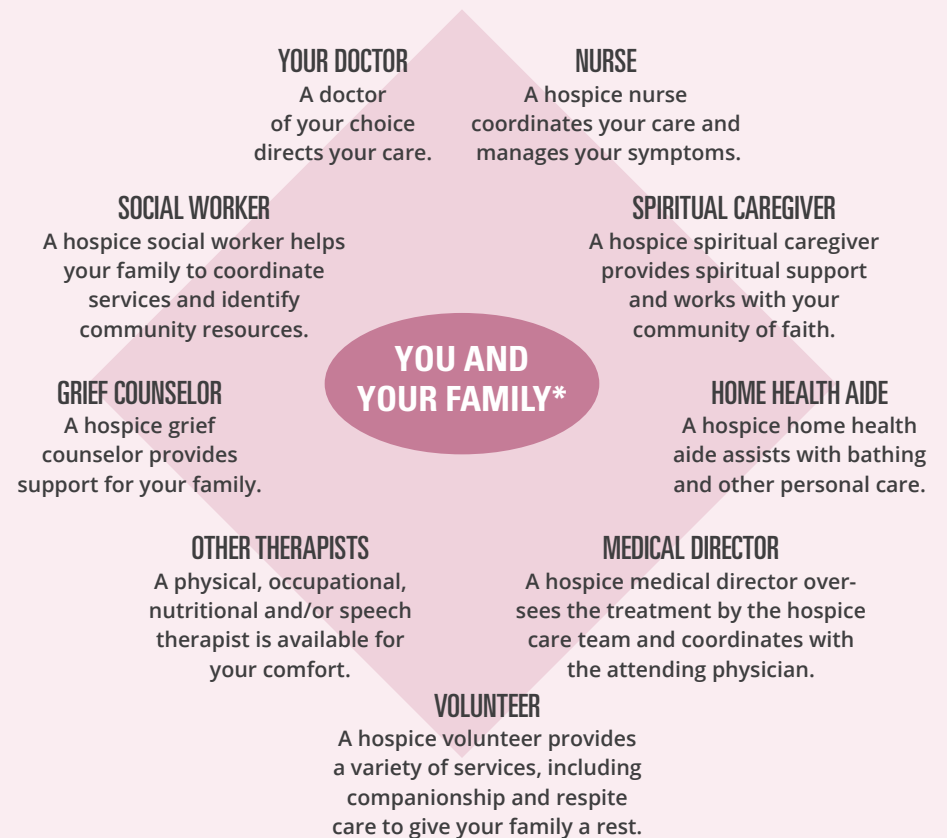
YOUR DOCTOR
A doctor of your choice directs your care.

NURSE
A hospice nurse coordinates your care and manages your symptoms.

SOCIAL WORKER
A hospice social worker helps your family to coordinate services and identify community resources.

SPIRITUAL CAREGIVER
A hospice spiritual caregiver provides spiritual support and works with your community of faith.

YOU AND YOUR FAMILY*

GRIEF COUNSELOR
A hospice grief counselor provides support for your family.

HOME HEALTH AIDE
A hospice home health aide assists with bathing and other personal care.

OTHER THERAPISTS
A physical, occupational, nutritional and/or speech therapist is available for your comfort.

MEDICAL DIRECTOR
A hospice medical director oversees the treatment by the hospice care team and coordinates with the attending physician.

VOLUNTEER
A hospice volunteer provides a variety of services, including companionship and respite care to give your family a rest.